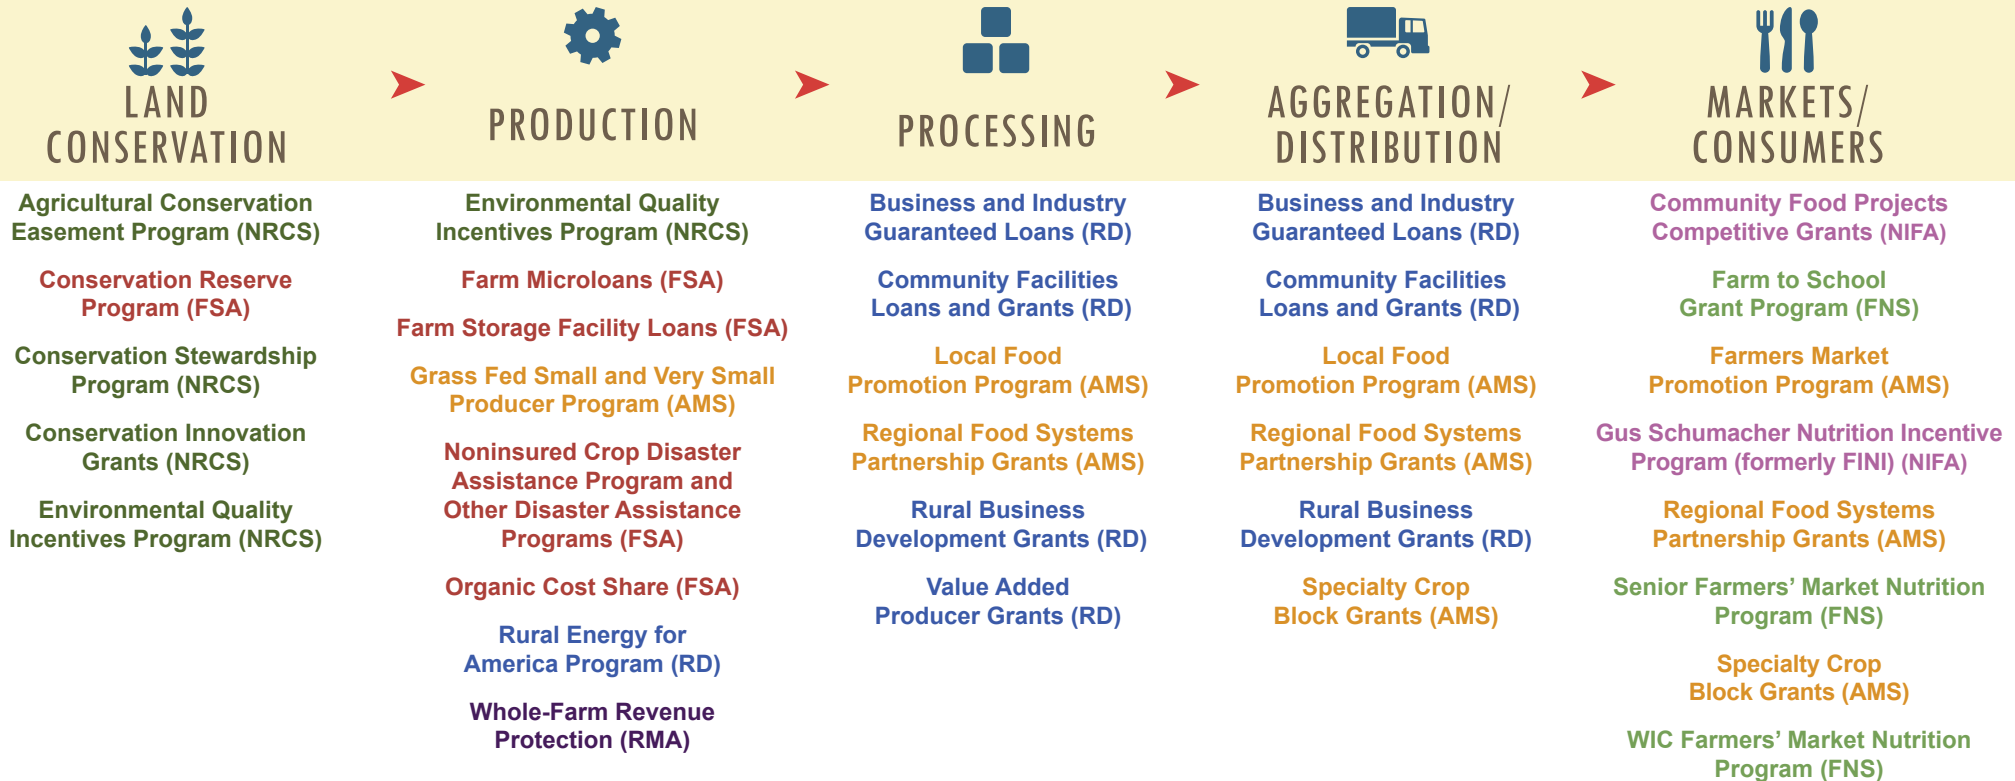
LAND CONSERVATION

Agricultural Conservation Easement Program (NRCS)

Conservation Reserve Program (FSA)

Conservation Stewardship Program (NRCS)

Conservation Innovation Grants (NRCS)

Environmental Quality Incentives Program (NRCS)

PRODUCTION

Environmental Quality Incentives Program (NRCS)

Farm Microloans (FSA)

Farm Storage Facility Loans (FSA)

Grass Fed Small and Very Small Producer Program (AMS)

Noninsured Crop Disaster Assistance Program and Other Disaster Assistance Programs (FSA)

Organic Cost Share (FSA)

Rural Energy for America Program (RD)

Whole-Farm Revenue Protection (RMA)

PROCESSING

Business and Industry Guaranteed Loans (RD)

Community Facilities Loans and Grants (RD)

Local Food Promotion Program (AMS)

Regional Food Systems Partnership Grants (AMS)

Rural Business Development Grants (RD)

Value Added Producer Grants (RD)

AGGREGATION/ DISTRIBUTION

Business and Industry Guaranteed Loans (RD)

Community Facilities Loans and Grants (RD)

Local Food Promotion Program (AMS)

Regional Food Systems Partnership Grants (AMS)

Rural Business Development Grants (RD)

Specialty Crop Block Grants (AMS)

MARKETS/ CONSUMERS

Community Food Projects Competitive Grants (NIFA)

Farm to School Grant Program (FNS)

Farmers Market Promotion Program (AMS)

Gus Schumacher Nutrition Incentive Program (formerly FINI) (NIFA)

Regional Food Systems Partnership Grants (AMS)

Senior Farmers' Market Nutrition Program (FNS)

Specialty Crop Block Grants (AMS)

WIC Farmers' Market Nutrition Program (FNS)